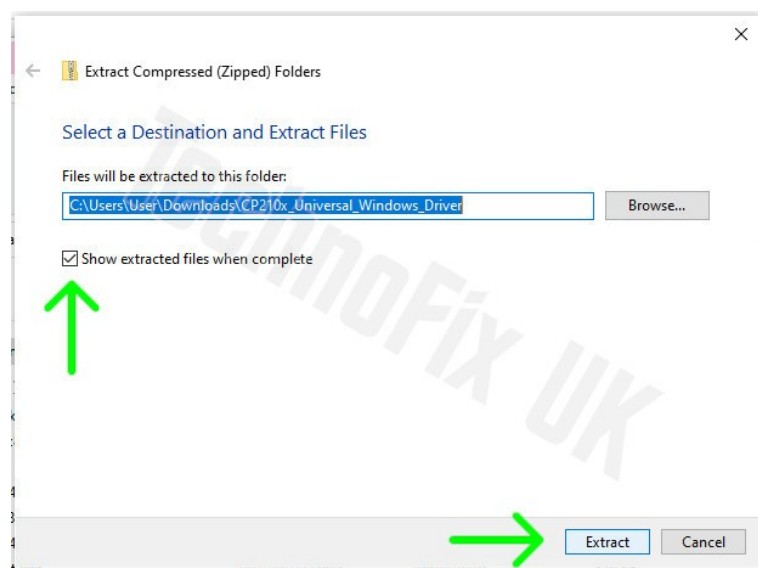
Extract Compressed (Zipped) Folders

Select a Destination and Extract Files

Files will be extracted to this folder:

C:\Users\User\Downloads\CP210x_Universal_Windows_Driver

Browse...

Show extracted files when complete

TechnoFix UK

Extract

Cancel